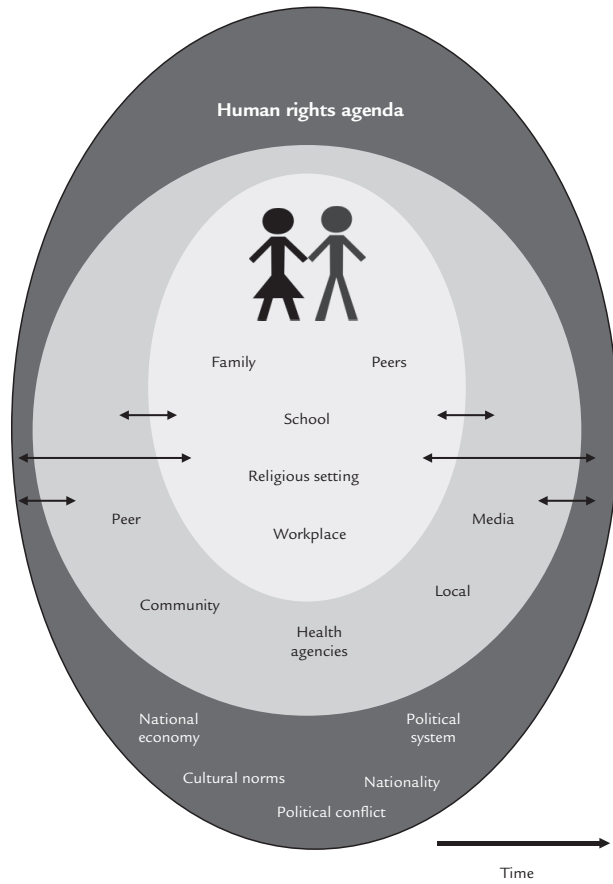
Human rights agenda

Family

Peers

School

Religious setting

Workplace

Peer

Media

Community

Local

Health agencies

National economy

Political system

Cultural norms

Nationality

Political conflict

Time